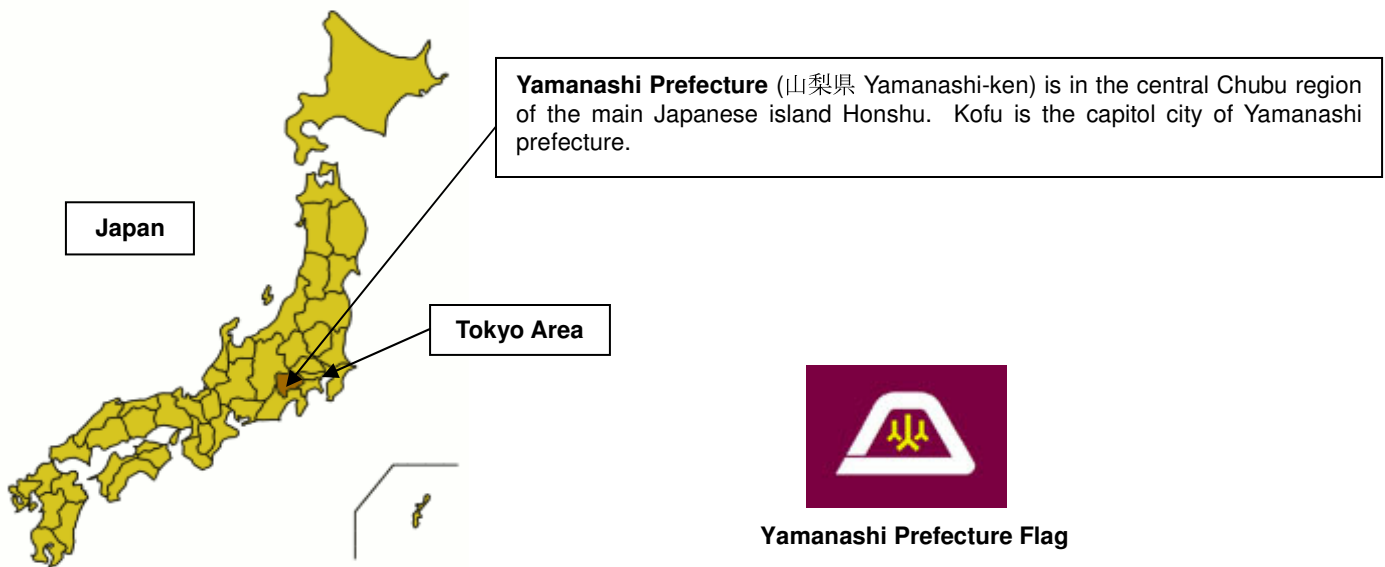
**Yamanashi Prefecture** (山梨県 Yamanashi-ken) is in the central Chubu region of the main Japanese island Honshu. Kofu is the capitol city of Yamanashi prefecture.

Japan

Tokyo Area

Yamanashi Prefecture Flag